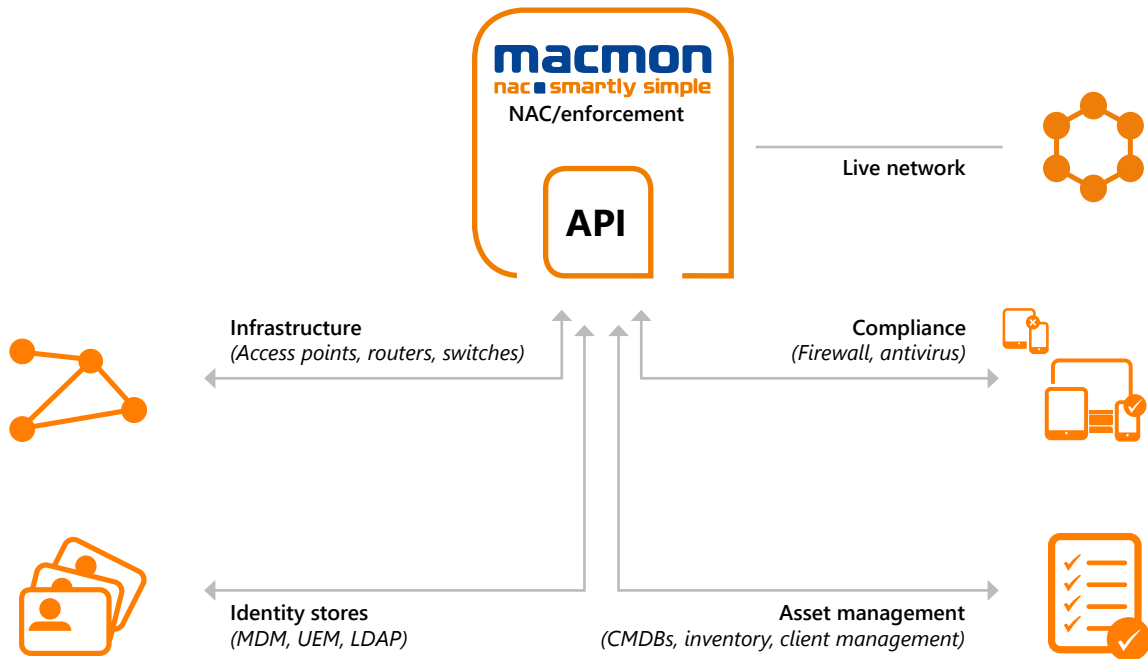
macmon
nac smartly simple
NAC/enforcement

API

Live network

Infrastructure
(Access points, routers, switches)

Compliance
(Firewall, antivirus)

Identity stores
(MDM, UEM, LDAP)

Asset management
(CMDBs, inventory, client management)